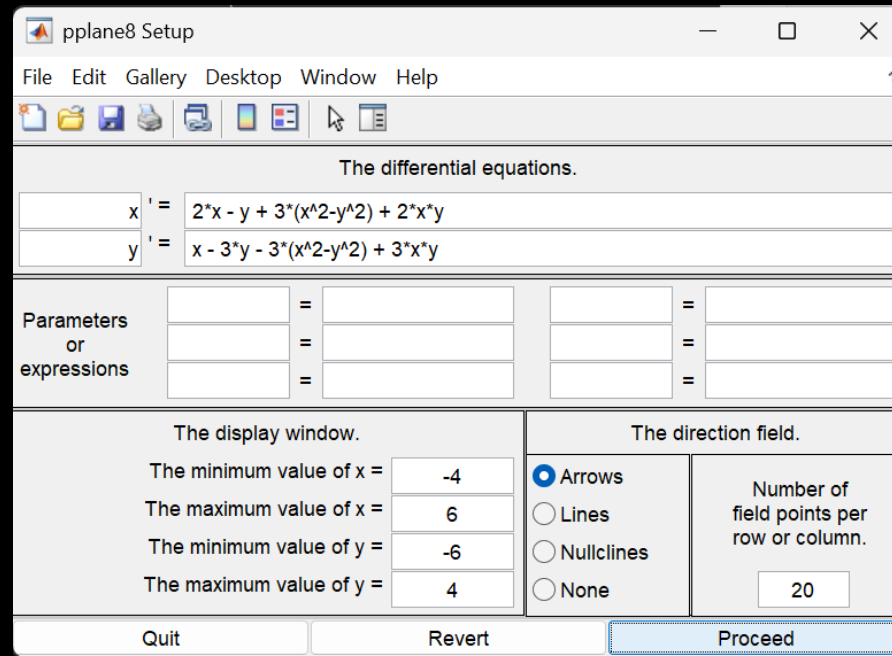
pplane8 Setup

File Edit Gallery Desktop Window Help

The differential equations.

x ' = 2*x - y + 3*(x^2-y^2) + 2*x*y

y ' = x - 3*y - 3*(x^2-y^2) + 3*x*y

Parameters or expressions

=
=
=
=
=
=

The display window.

The minimum value of x = -4

The maximum value of x = 6

The minimum value of y = -6

The maximum value of y = 4

The direction field.

Arrows

Lines

Nullclines

None

Number of field points per row or column.

20

Quit

Revert

Proceed